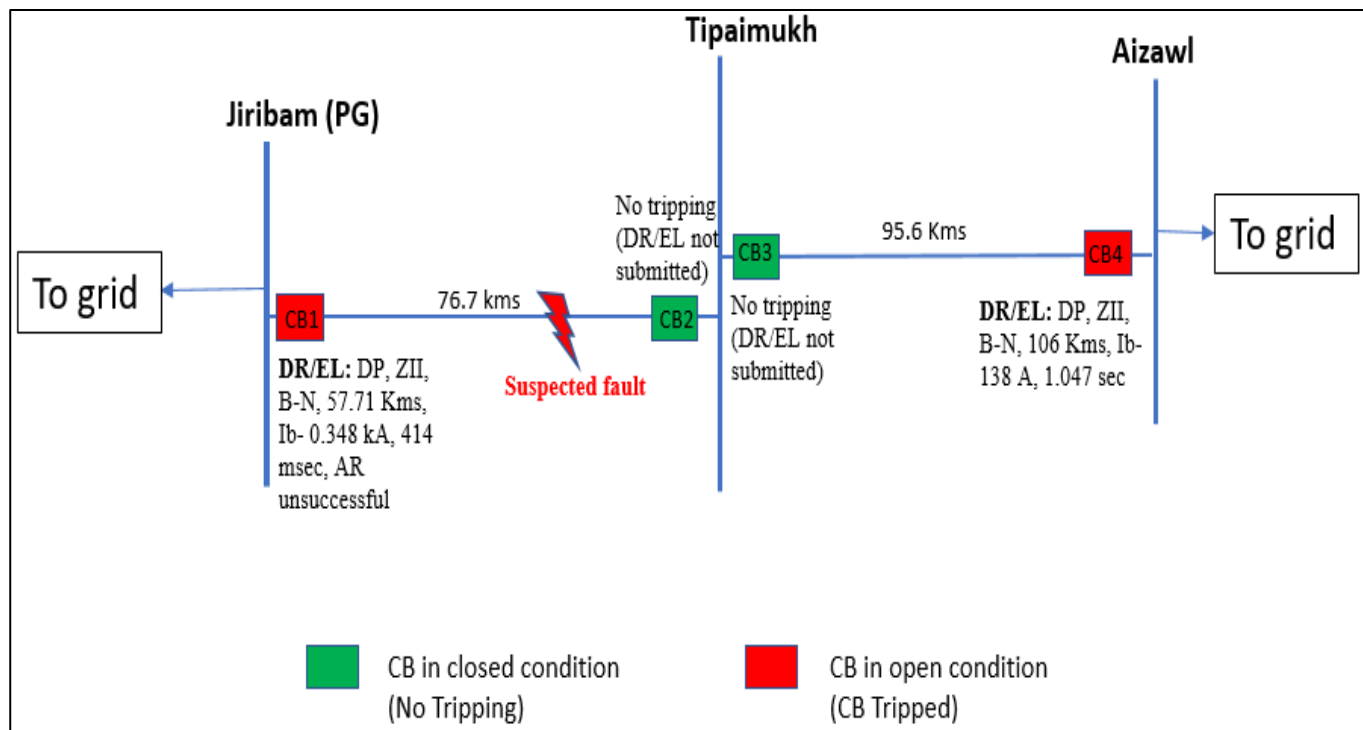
Tipaimukh

Aizawl

Jiribam (PG)

No tripping (DR/EL not submitted)

95.6 Kms

To grid

CB3

CB4

To grid

CB1

76.7 kms

CB2

No tripping (DR/EL not submitted)

DR/EL: DP, ZII, B-N, 106 Kms, Ib- 138 A, 1.047 sec

DR/EL: DP, ZII, B-N, 57.71 Kms, Ib- 0.348 kA, 414 msec, AR unsuccessful

Suspected fault

CB in closed condition (No Tripping)

CB in open condition (CB Tripped)